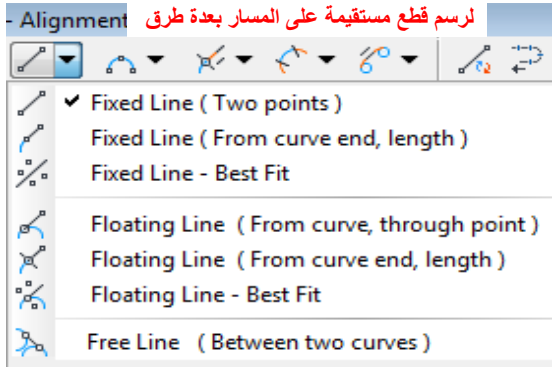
- Alignment

لرسم قطع مستقيمة على المسار بعدة طرق

✔ Fixed Line ( Two points )
Fixed Line ( From curve end, length )
Fixed Line - Best Fit

Floating Line ( From curve, through point )
Floating Line ( From curve end, length )
Floating Line - Best Fit

Free Line ( Between two curves )